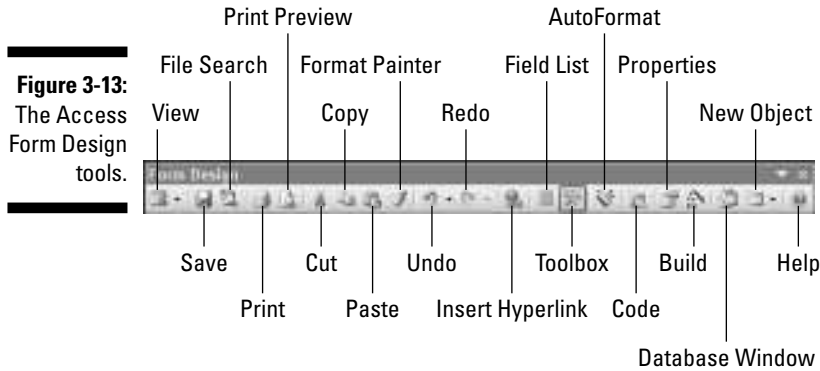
Figure 3-13: The Access Form Design tools.

Print Preview
File Search
View
Format Painter
Copy
Redo
Field List
AutoFormat
Properties
New Object

Form Design

Save
Print
Cut
Paste
Undo
Insert Hyperlink
Toolbox
Code
Build
Help
Database Window